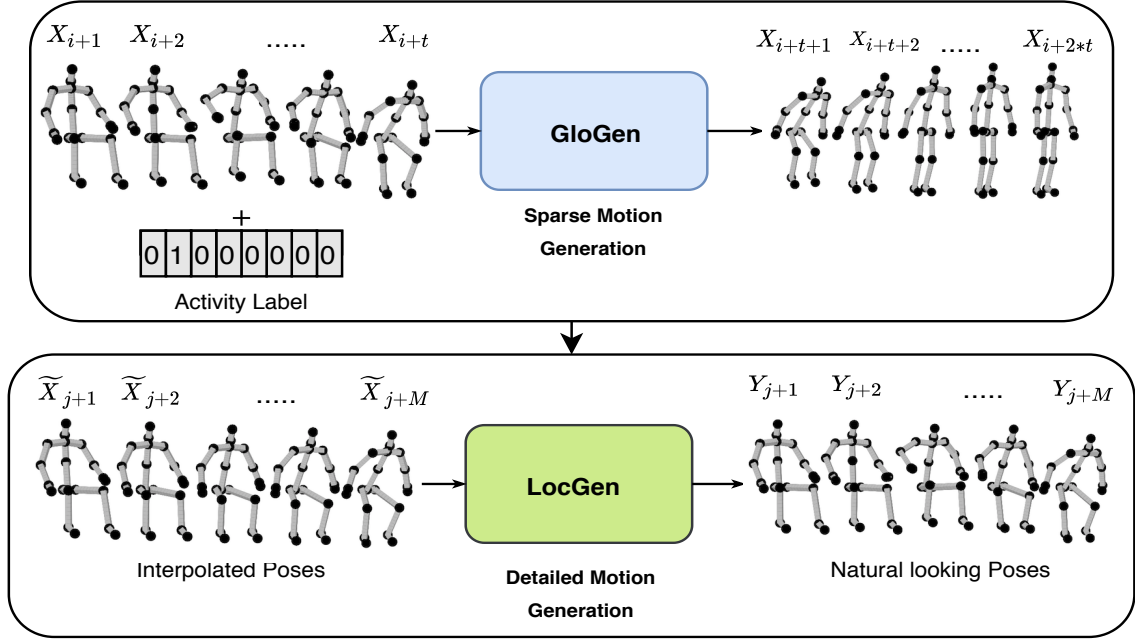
$X_{i+1}$ $X_{i+2}$ ..... $X_{i+t}$

+

0 1 0 0 0 0 0 0

Activity Label

GloGen

Sparse Motion Generation

$X_{i+t+1}$ $X_{i+t+2}$ ..... $X_{i+2*t}$

$\widetilde{X}_{j+1}$ $\widetilde{X}_{j+2}$ ..... $\widetilde{X}_{j+M}$

Interpolated Poses

LocGen

Detailed Motion Generation

$Y_{j+1}$ $Y_{j+2}$ ..... $Y_{j+M}$

Natural looking Poses